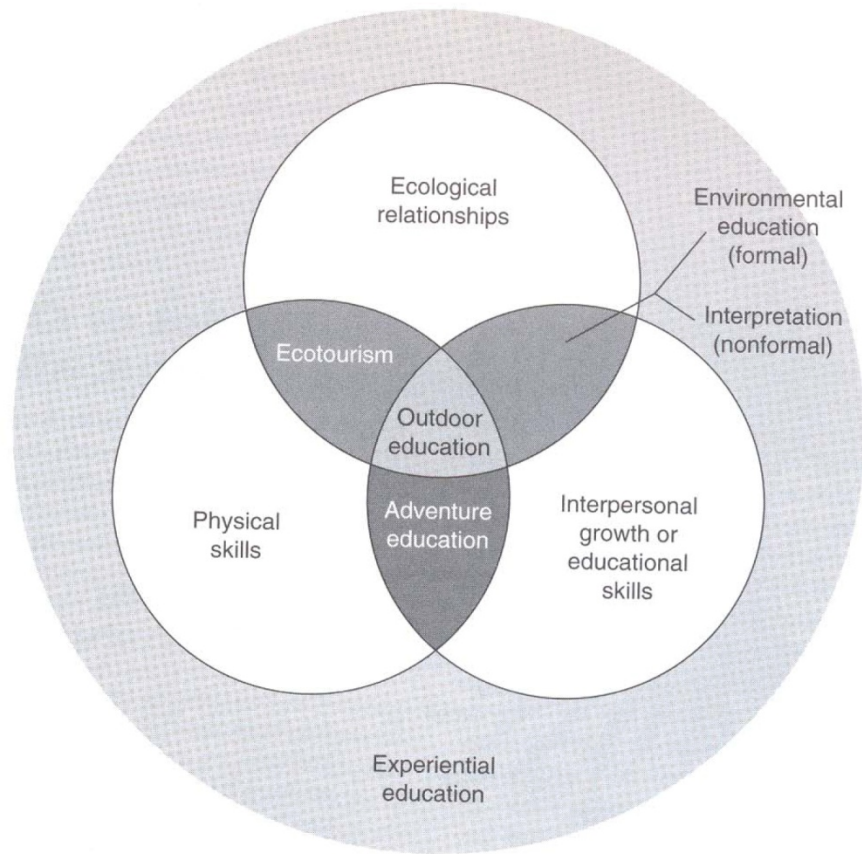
Ecological relationships

Environmental education (formal)

Interpretation (nonformal)

Ecotourism

Outdoor education

Physical skills

Adventure education

Interpersonal growth or educational skills

Experiential education